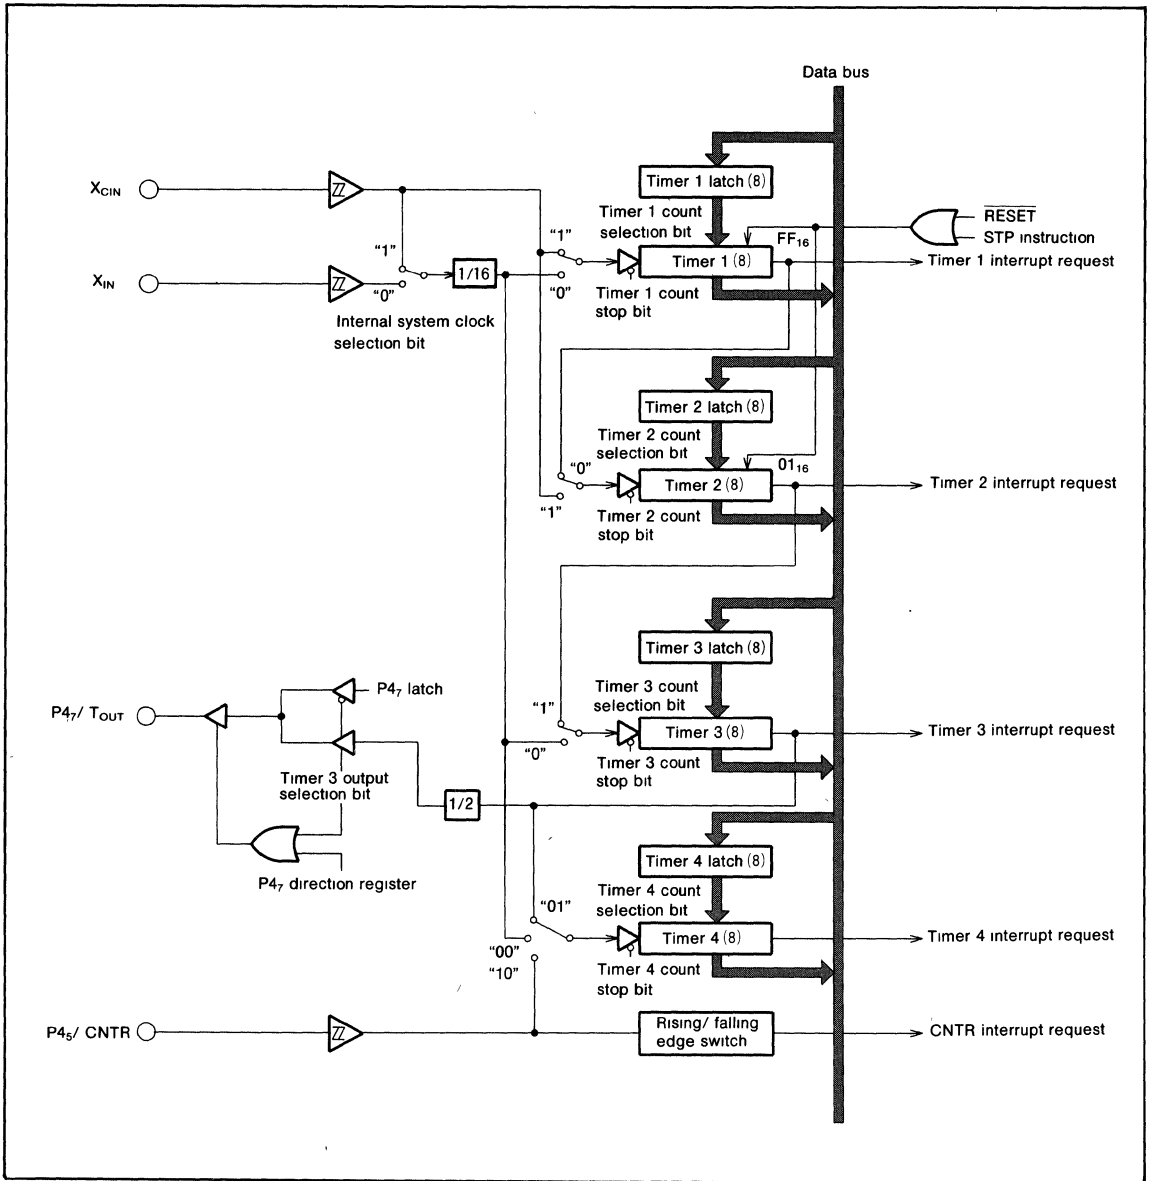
Data bus

$X_{CIN}$

$X_{IN}$

"1"

"0"

1/16

Internal system clock selection bit

Timer 1 latch (8)

Timer 1 count selection bit

"1"

"0"

Timer 1 (8)

Timer 1 count stop bit

$\overline{RESET}$

STP instruction

$FF_{16}$

Timer 1 interrupt request

Timer 2 latch (8)

Timer 2 count selection bit

"0"

"1"

Timer 2 (8)

$01_{16}$

Timer 2 count stop bit

Timer 2 interrupt request

Timer 3 latch (8)

Timer 3 count selection bit

"1"

"0"

Timer 3 (8)

Timer 3 count stop bit

Timer 3 interrupt request

$P4_7$/ $T_{OUT}$

$P4_7$ latch

Timer 3 output selection bit

1/2

$P4_7$ direction register

Timer 4 latch (8)

Timer 4 count selection bit

"01"

"00"

"10"

Timer 4 (8)

Timer 4 count stop bit

Timer 4 interrupt request

$P4_5$/ CNTR

Rising/ falling edge switch

CNTR interrupt request